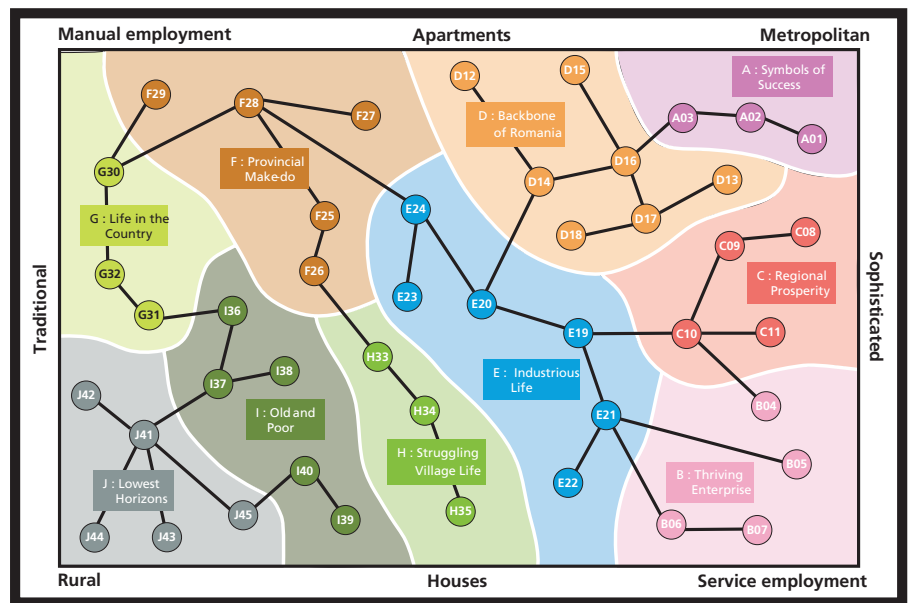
Manual employment

Apartments

Metropolitan

Traditional

Sophisticated

Rural

Houses

Service employment

A : Symbols of Success

A03

A02

A01

D : Backbone of Romania

D12

D15

D16

D14

D13

D17

D18

F29

F28

F27

F : Provincial Make-do

F25

F26

G30

G : Life in the Country

G32

G31

E24

E23

E20

E19

E : Industrious Life

E21

E22

C : Regional Prosperity

C09

C08

C10

C11

B04

B05

B : Thriving Enterprise

B06

B07

I36

I37

I38

I : Old and Poor

I40

I39

H33

H34

H : Struggling Village Life

H35

J42

J41

J : Lowest Horizons

J45

J44

J43